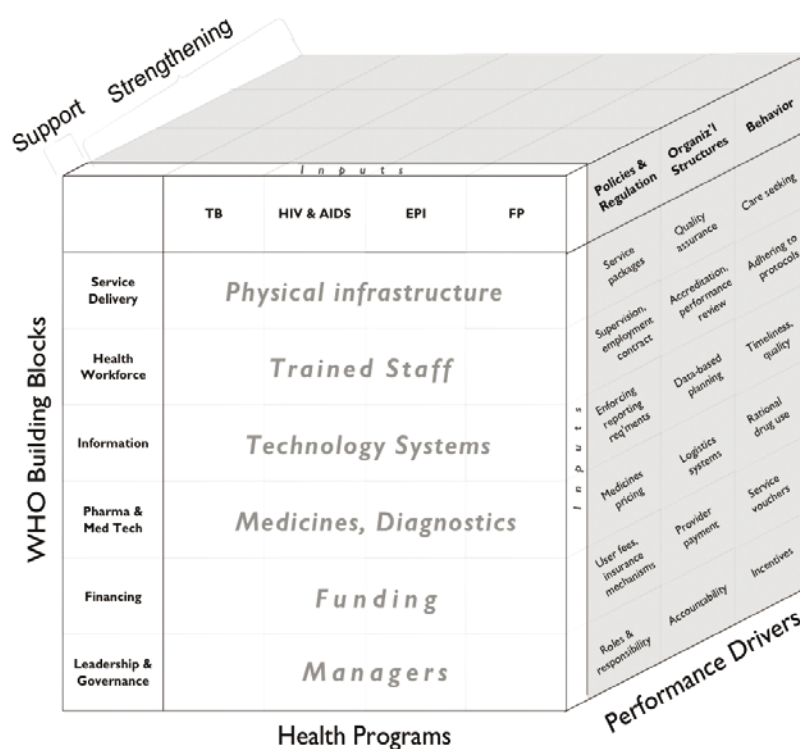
Support Strengthening

Inputs

| | TB | HIV & AIDS | EPI | FP |
|---|---|---|---|---|
| Service Delivery | Physical infrastructure | | | |
| Health Workforce | Trained Staff | | | |
| Information | Technology Systems | | | |
| Pharma & Med Tech | Medicines, Diagnostics | | | |
| Financing | Funding | | | |
| Leadership & Governance | Managers | | | |

WHO Building Blocks

Health Programs

Inputs

| Policies & Regulation | Organiz'l Structures | Behavior |
|---|---|---|
| Service packages | Quality assurance | Care seeking |
| Supervision, employment contract | Accreditation, performance review | Adhering to protocols |
| Enforcing reporting req'ments | Data-based planning | Timeliness, quality |
| Medicines pricing | Logistics systems | Rational drug use |
| User fees, insurance mechanisms | Provider payment | Service vouchers |
| Roles & responsibility | Accountability | Incentives |

Performance Drivers